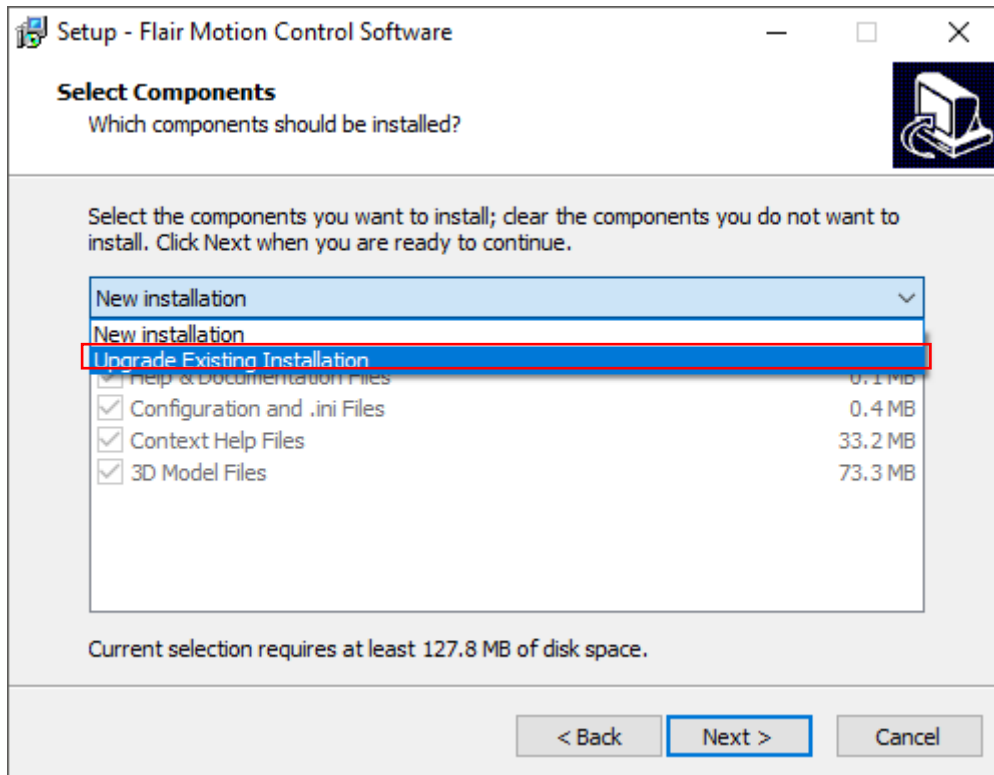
Setup - Flair Motion Control Software

Select Components
Which components should be installed?

Select the components you want to install; clear the components you do not want to install. Click Next when you are ready to continue.

New installation

New installation
Upgrade Existing Installation
Help & Documentation Files 0.1 MB
Configuration and .ini Files 0.4 MB
Context Help Files 33.2 MB
3D Model Files 73.3 MB

Current selection requires at least 127.8 MB of disk space.

< Back
Next >
Cancel